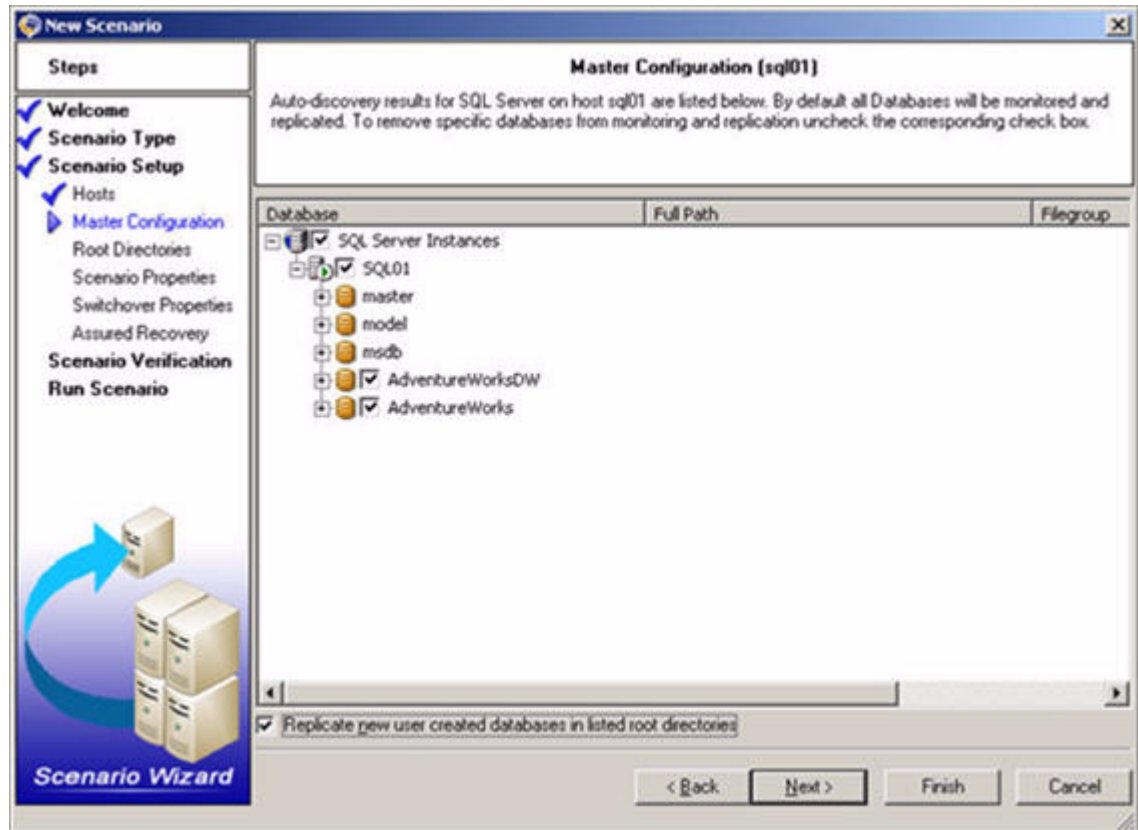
New Scenario

Steps

Welcome
Scenario Type
Scenario Setup
Hosts
Master Configuration
Root Directories
Scenario Properties
Switchover Properties
Assured Recovery
Scenario Verification
Run Scenario

Scenario Wizard

Master Configuration (sql01)

Auto-discovery results for SQL Server on host sql01 are listed below. By default all Databases will be monitored and replicated. To remove specific databases from monitoring and replication uncheck the corresponding check box.

| Database | Full Path | Filegroup |
|---|---|---|
| SQL Server Instances | | |
| SQL01 | | |
| master | | |
| model | | |
| msdb | | |
| AdventureWorksDW | | |
| AdventureWorks | | |

Replicate new user created databases in listed root directories

< Back
Next >
Finish
Cancel